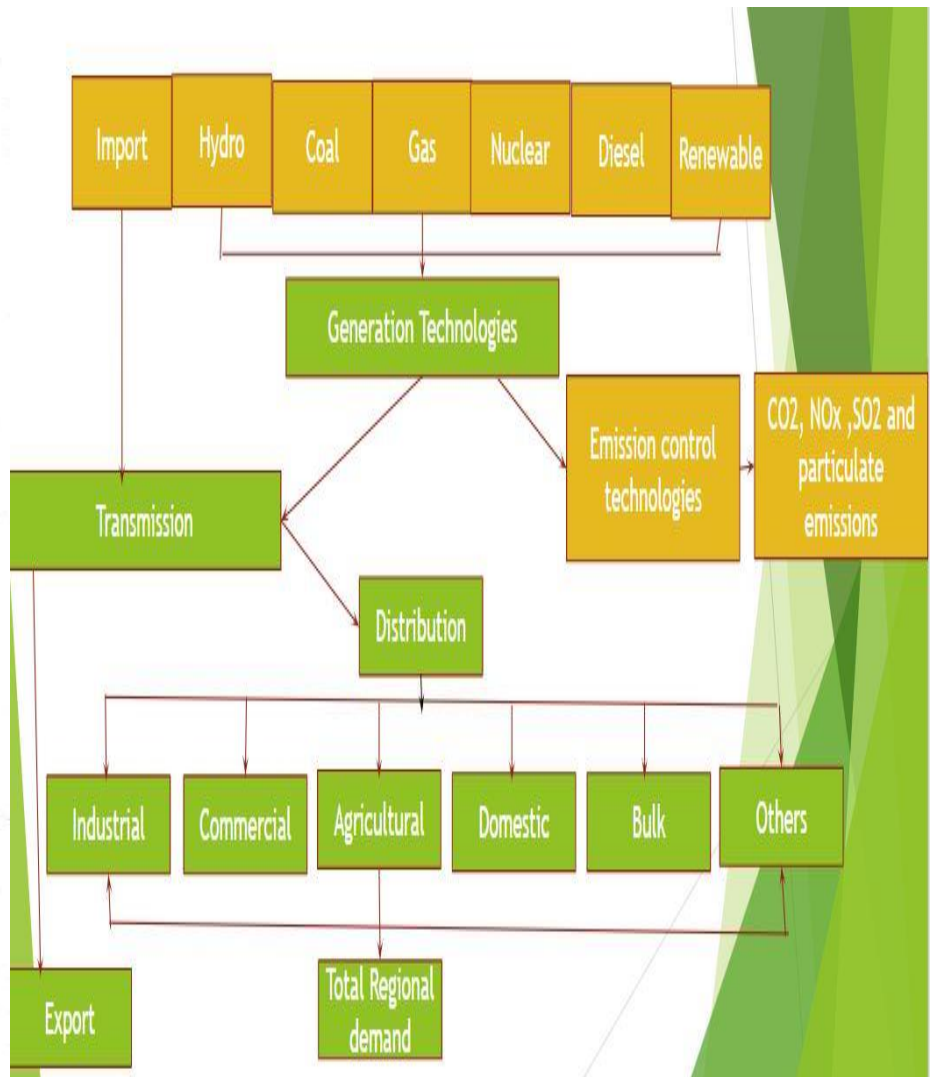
Import

Hydro

Coal

Gas

Nuclear

Diesel

Renewable

Generation Technologies

Emission control technologies

CO2, NOx ,SO2 and particulate emissions

Transmission

Distribution

Industrial

Commercial

Agricultural

Domestic

Bulk

Others

Export

Total Regional demand